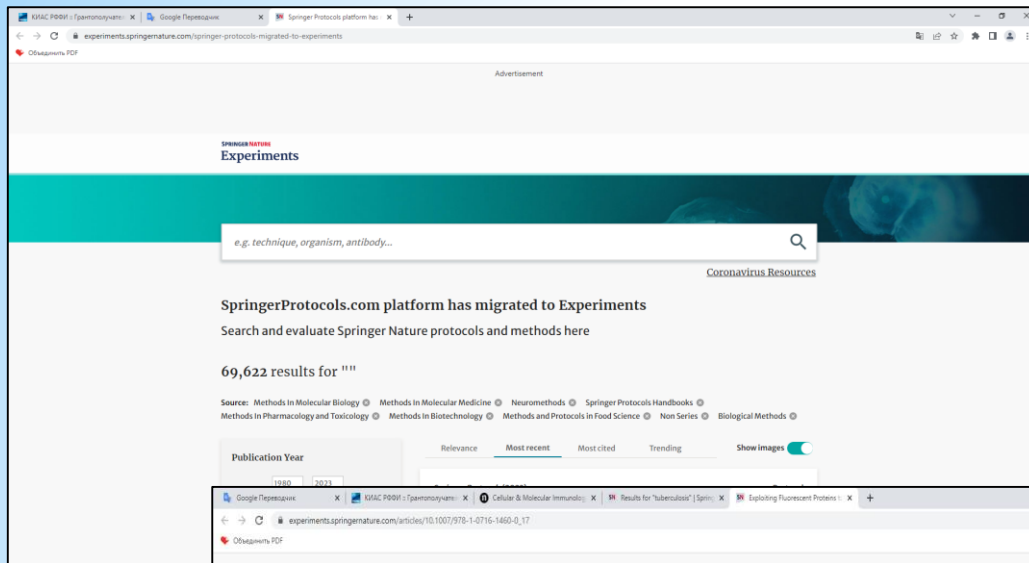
КИАС РФФИ :: Грантополучате: × Google Переводчик × Springer Protocols platform has × +

experiments.springernature.com/springer-protocols-migrated-to-experiments

Объединить PDF

Advertisement

SPRINGER NATURE
Experiments

e.g. technique, organism, antibody...

Coronavirus Resources

SpringerProtocols.com platform has migrated to Experiments

Search and evaluate Springer Nature protocols and methods here

69,622 results for ""

Source: Methods In Molecular Biology Methods In Molecular Medicine Neuromethods Springer Protocols Handbooks Methods In Pharmacology and Toxicology Methods In Biotechnology Methods and Protocols in Food Science Non Series Biological Methods

Publication Year

1980 2023

Relevance Most recent Most cited Trending Show images

Google Переводчик × КИАС РФФИ :: Грантополучате: × Cellular & Molecular Immunolog × Results for "tuberculosis" | Spring × Exploiting Fluorescent Proteins × +

experiments.springernature.com/articles/10.1007/978-1-0716-1460-0_17

Объединить PDF